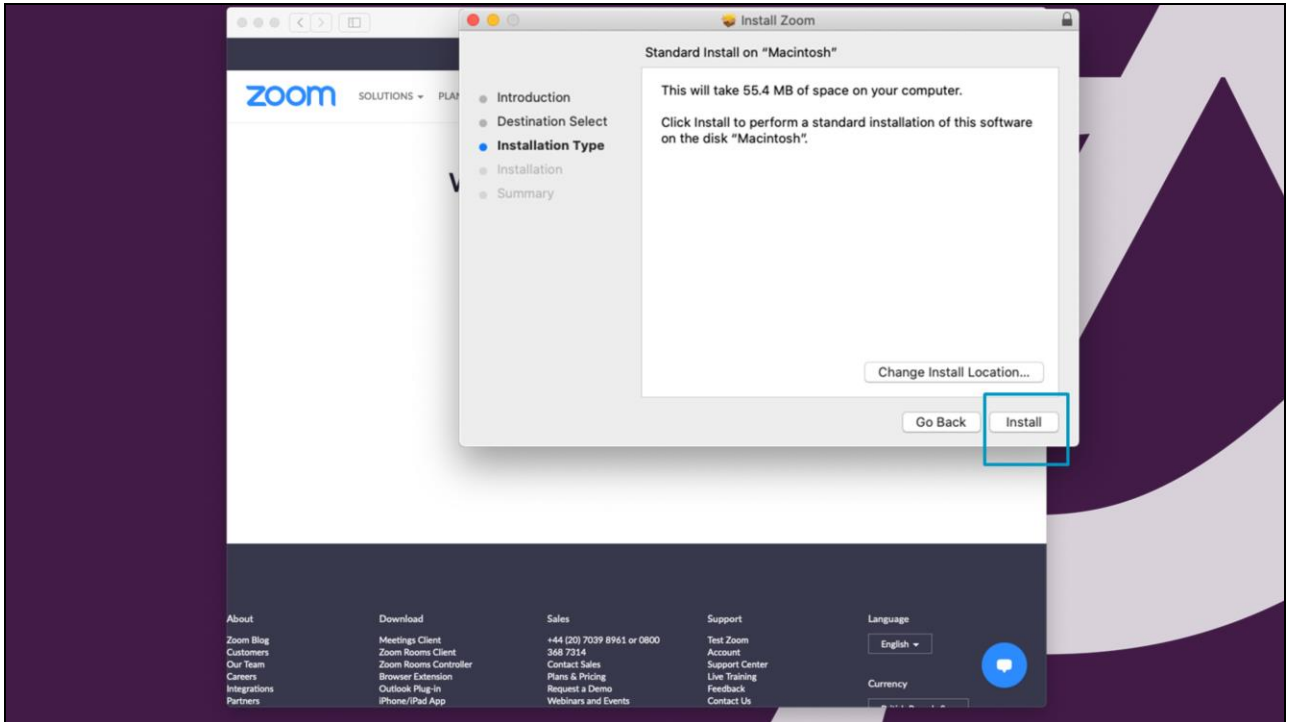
Install Zoom

Standard Install on "Macintosh"

Introduction
Destination Select
Installation Type
Installation
Summary

This will take 55.4 MB of space on your computer.

Click Install to perform a standard installation of this software on the disk "Macintosh".

Change Install Location...

Go Back Install

zoom SOLUTIONS PLA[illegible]

V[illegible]

About
Zoom Blog
Customers
Our Team
Careers
Integrations
Partners

Download
Meetings Client
Zoom Rooms Client
Zoom Rooms Controller
Browser Extension
Outlook Plug-in
iPhone/iPad App

Sales
+44 (20) 7039 8961 or 0800 368 7314
Contact Sales
Plans & Pricing
Request a Demo
Webinars and Events

Support
Test Zoom
Account
Support Center
Live Training
Feedback
Contact Us

Language
English

Currency
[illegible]